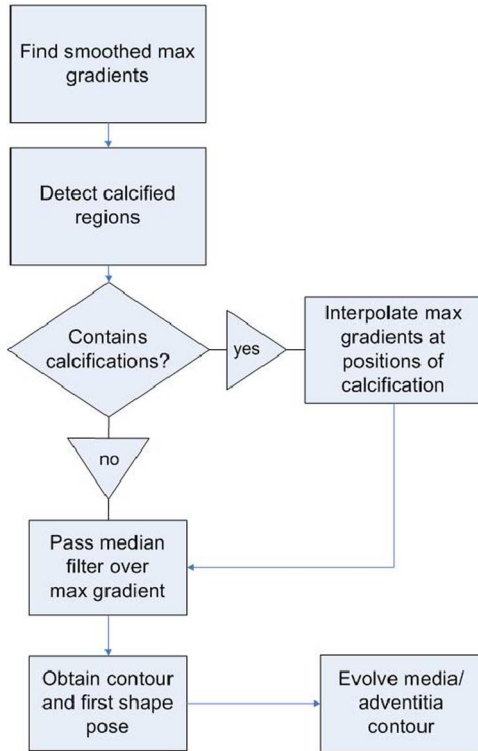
Find smoothed max gradients

Detect calcified regions

Contains calcifications?

yes

Interpolate max gradients at positions of calcification

no

Pass median filter over max gradient

Obtain contour and first shape pose

Evolve media/ adventitia contour